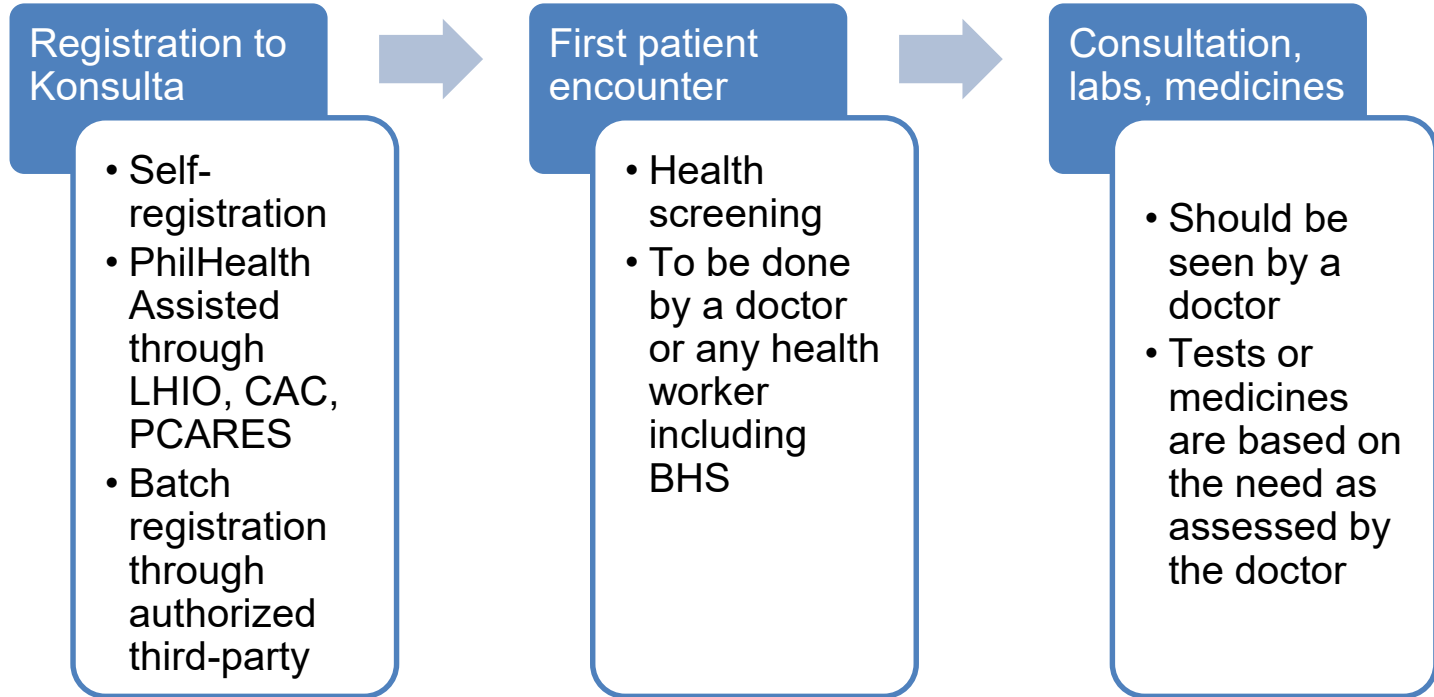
Registration to Konsulta

• Self-registration
• PhilHealth Assisted through LHIO, CAC, PCARES
• Batch registration through authorized third-party

First patient encounter

• Health screening
• To be done by a doctor or any health worker including BHS

Consultation, labs, medicines

• Should be seen by a doctor
• Tests or medicines are based on the need as assessed by the doctor